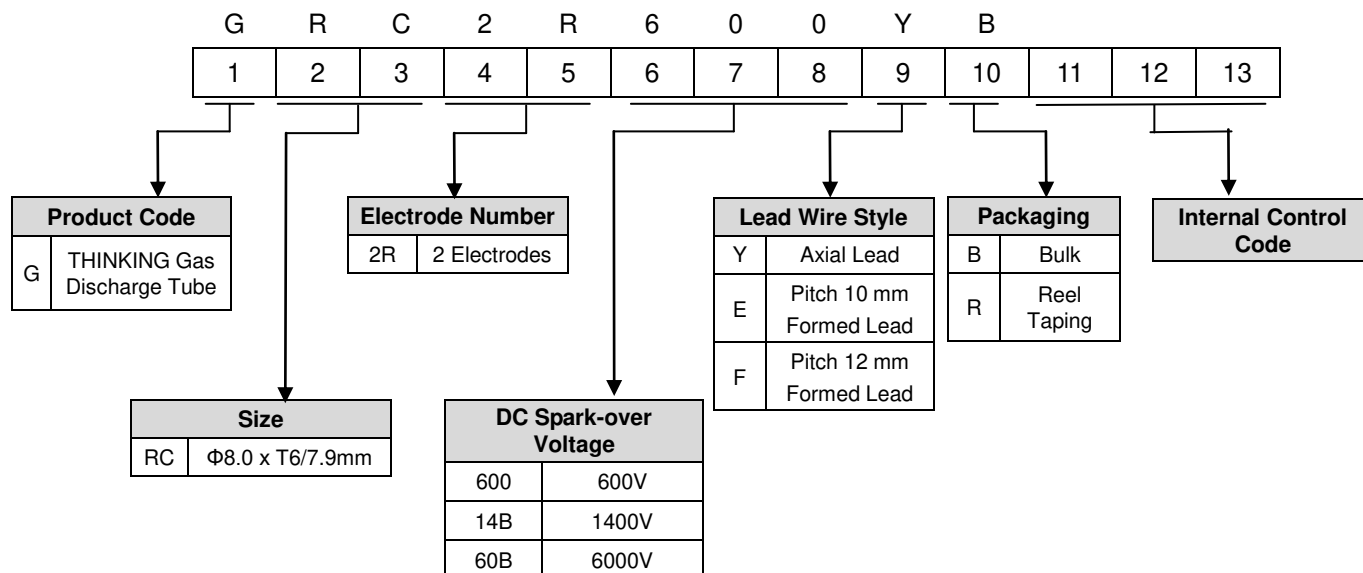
G R C 2 R 6 0 0 Y B

| 1 | 2 | 3 | 4 | 5 | 6 | 7 | 8 | 9 | 10 | 11 | 12 | 13 |
|---|---|---|---|---|---|---|---|---|---|---|---|---|

| Product Code | |
|---|---|
| G | THINKING Gas Discharge Tube |

| Electrode Number | |
|---|---|
| 2R | 2 Electrodes |

| Lead Wire Style | |
|---|---|
| Y | Axial Lead |
| E | Pitch 10 mm Formed Lead |
| F | Pitch 12 mm Formed Lead |

| Packaging | |
|---|---|
| B | Bulk |
| R | Reel Taping |

Internal Control Code

| Size | |
|---|---|
| RC | Φ8.0 x T6/7.9mm |

| DC Spark-over Voltage | |
|---|---|
| 600 | 600V |
| 14B | 1400V |
| 60B | 6000V |